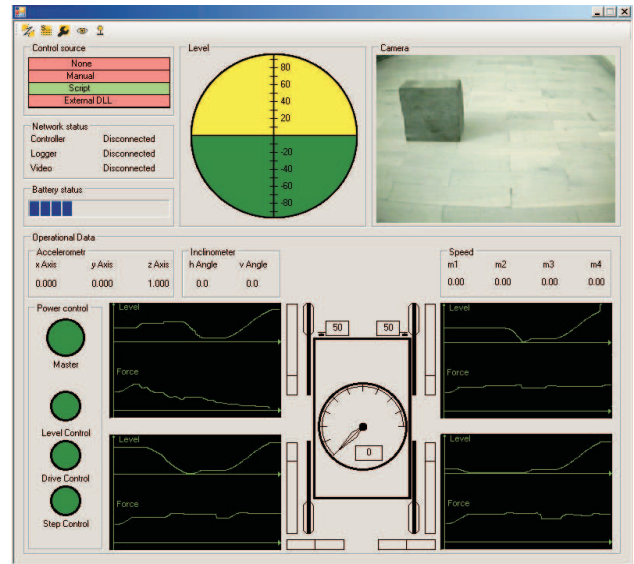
Control source
None
Manual
Script
External DLL

Level
80
60
40
20
-20
-40
-60
-80

Camera

Network status
Controller Disconnected
Logger Disconnected
Video Disconnected

Battery status

Operational Data

Accelerometr
x Axis y Axis z Axis
0.000 0.000 1.000

Inclinometer
h Angle v Angle
0.0 0.0

Speed
m1 m2 m3 m4
0.00 0.00 0.00 0.00

Power control
Master
Level Control
Drive Control
Step Control

Level
Force

50
50
0

Level
Force

Level
Force

Level
Force